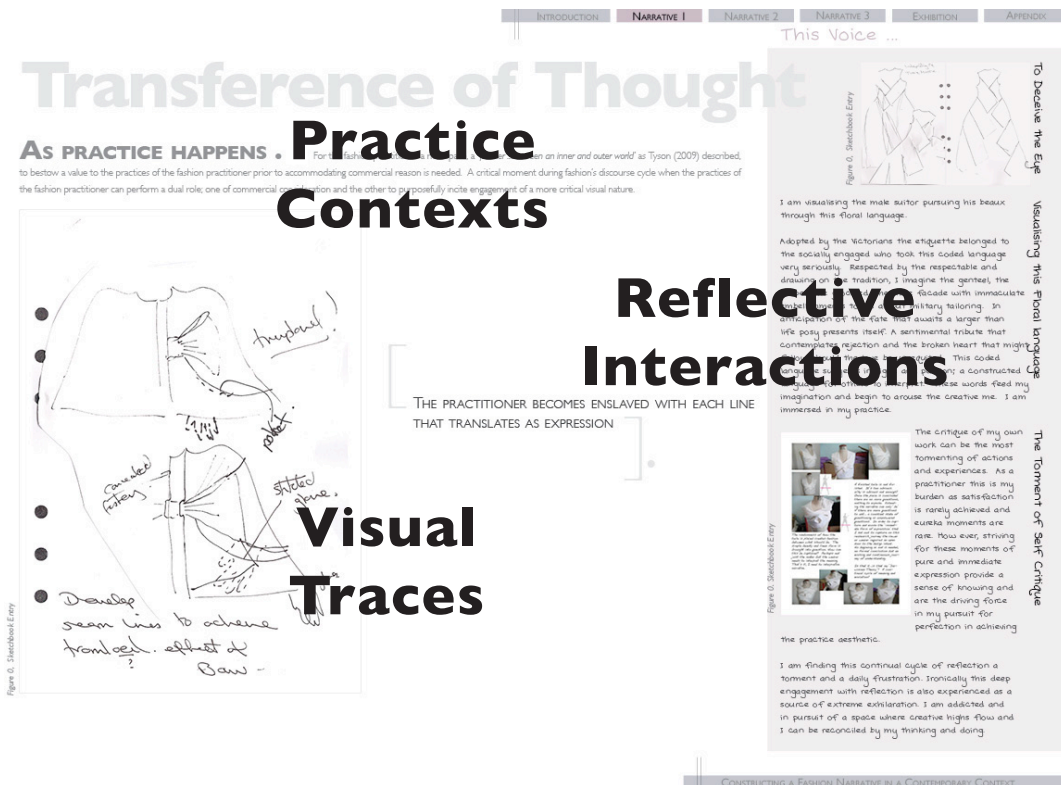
INTRODUCTION | NARRATIVE 1 | NARRATIVE 2 | NARRATIVE 3 | EXHIBITION | APPENDIX

This Voice ...

Transference of Thought

Practice Contexts

AS PRACTICE HAPPENS . For the fashion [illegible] a 'place between an inner and outer world' as Tyson (2009) described, to bestow a value to the practices of the fashion practitioner prior to accommodating commercial reason is needed. A critical moment during fashion's discourse cycle when the practices of the fashion practitioner can perform a dual role; one of commercial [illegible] and the other to purposefully incite engagement of a more critical visual nature.

Reflective Interactions

Visual Traces

hydone(!)

pocket.

concealed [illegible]

stitched above.

Develop seam lines to achieve trompe l'oeil. effect of Bow -

Figure 0. Sketchbook Entry

THE PRACTITIONER BECOMES ENSLAVED WITH EACH LINE THAT TRANSLATES AS EXPRESSION

To Deceive the Eye

Figure 0. Sketchbook Entry

Visualising this Floral language

I am visualising the male suitor pursuing his beaux through this floral language.

Adopted by the Victorians the etiquette belonged to the socially engaged who took this coded language very seriously. Respected by the respectable and drawing on the tradition, I imagine the genteel, the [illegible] facade with immaculate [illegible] military tailoring. In anticipation of the fate that awaits a larger than life posy presents itself. A sentimental tribute that contemplates rejection and the broken heart that might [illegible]. This coded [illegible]; a constructed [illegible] these words feed my imagination and begin to arouse the creative me. I am immersed in my practice.

The Torment of Self Critique

The critique of my own work can be the most tormenting of actions and experiences. As a practitioner this is my burden as satisfaction is rarely achieved and eureka moments are rare. How ever, striving for these moments of pure and immediate expression provide a sense of knowing and are the driving force in my pursuit for perfection in achieving the practice aesthetic.

Figure 0. Sketchbook Entry

I am finding this continual cycle of reflection a torment and a daily frustration. Ironically this deep engagement with reflection is also experienced as a source of extreme exhilaration. I am addicted and in pursuit of a space where creative highs flow and I can be reconciled by my thinking and doing.

CONSTRUCTING A FASHION NARRATIVE IN A CONTEMPORARY CONTEXT